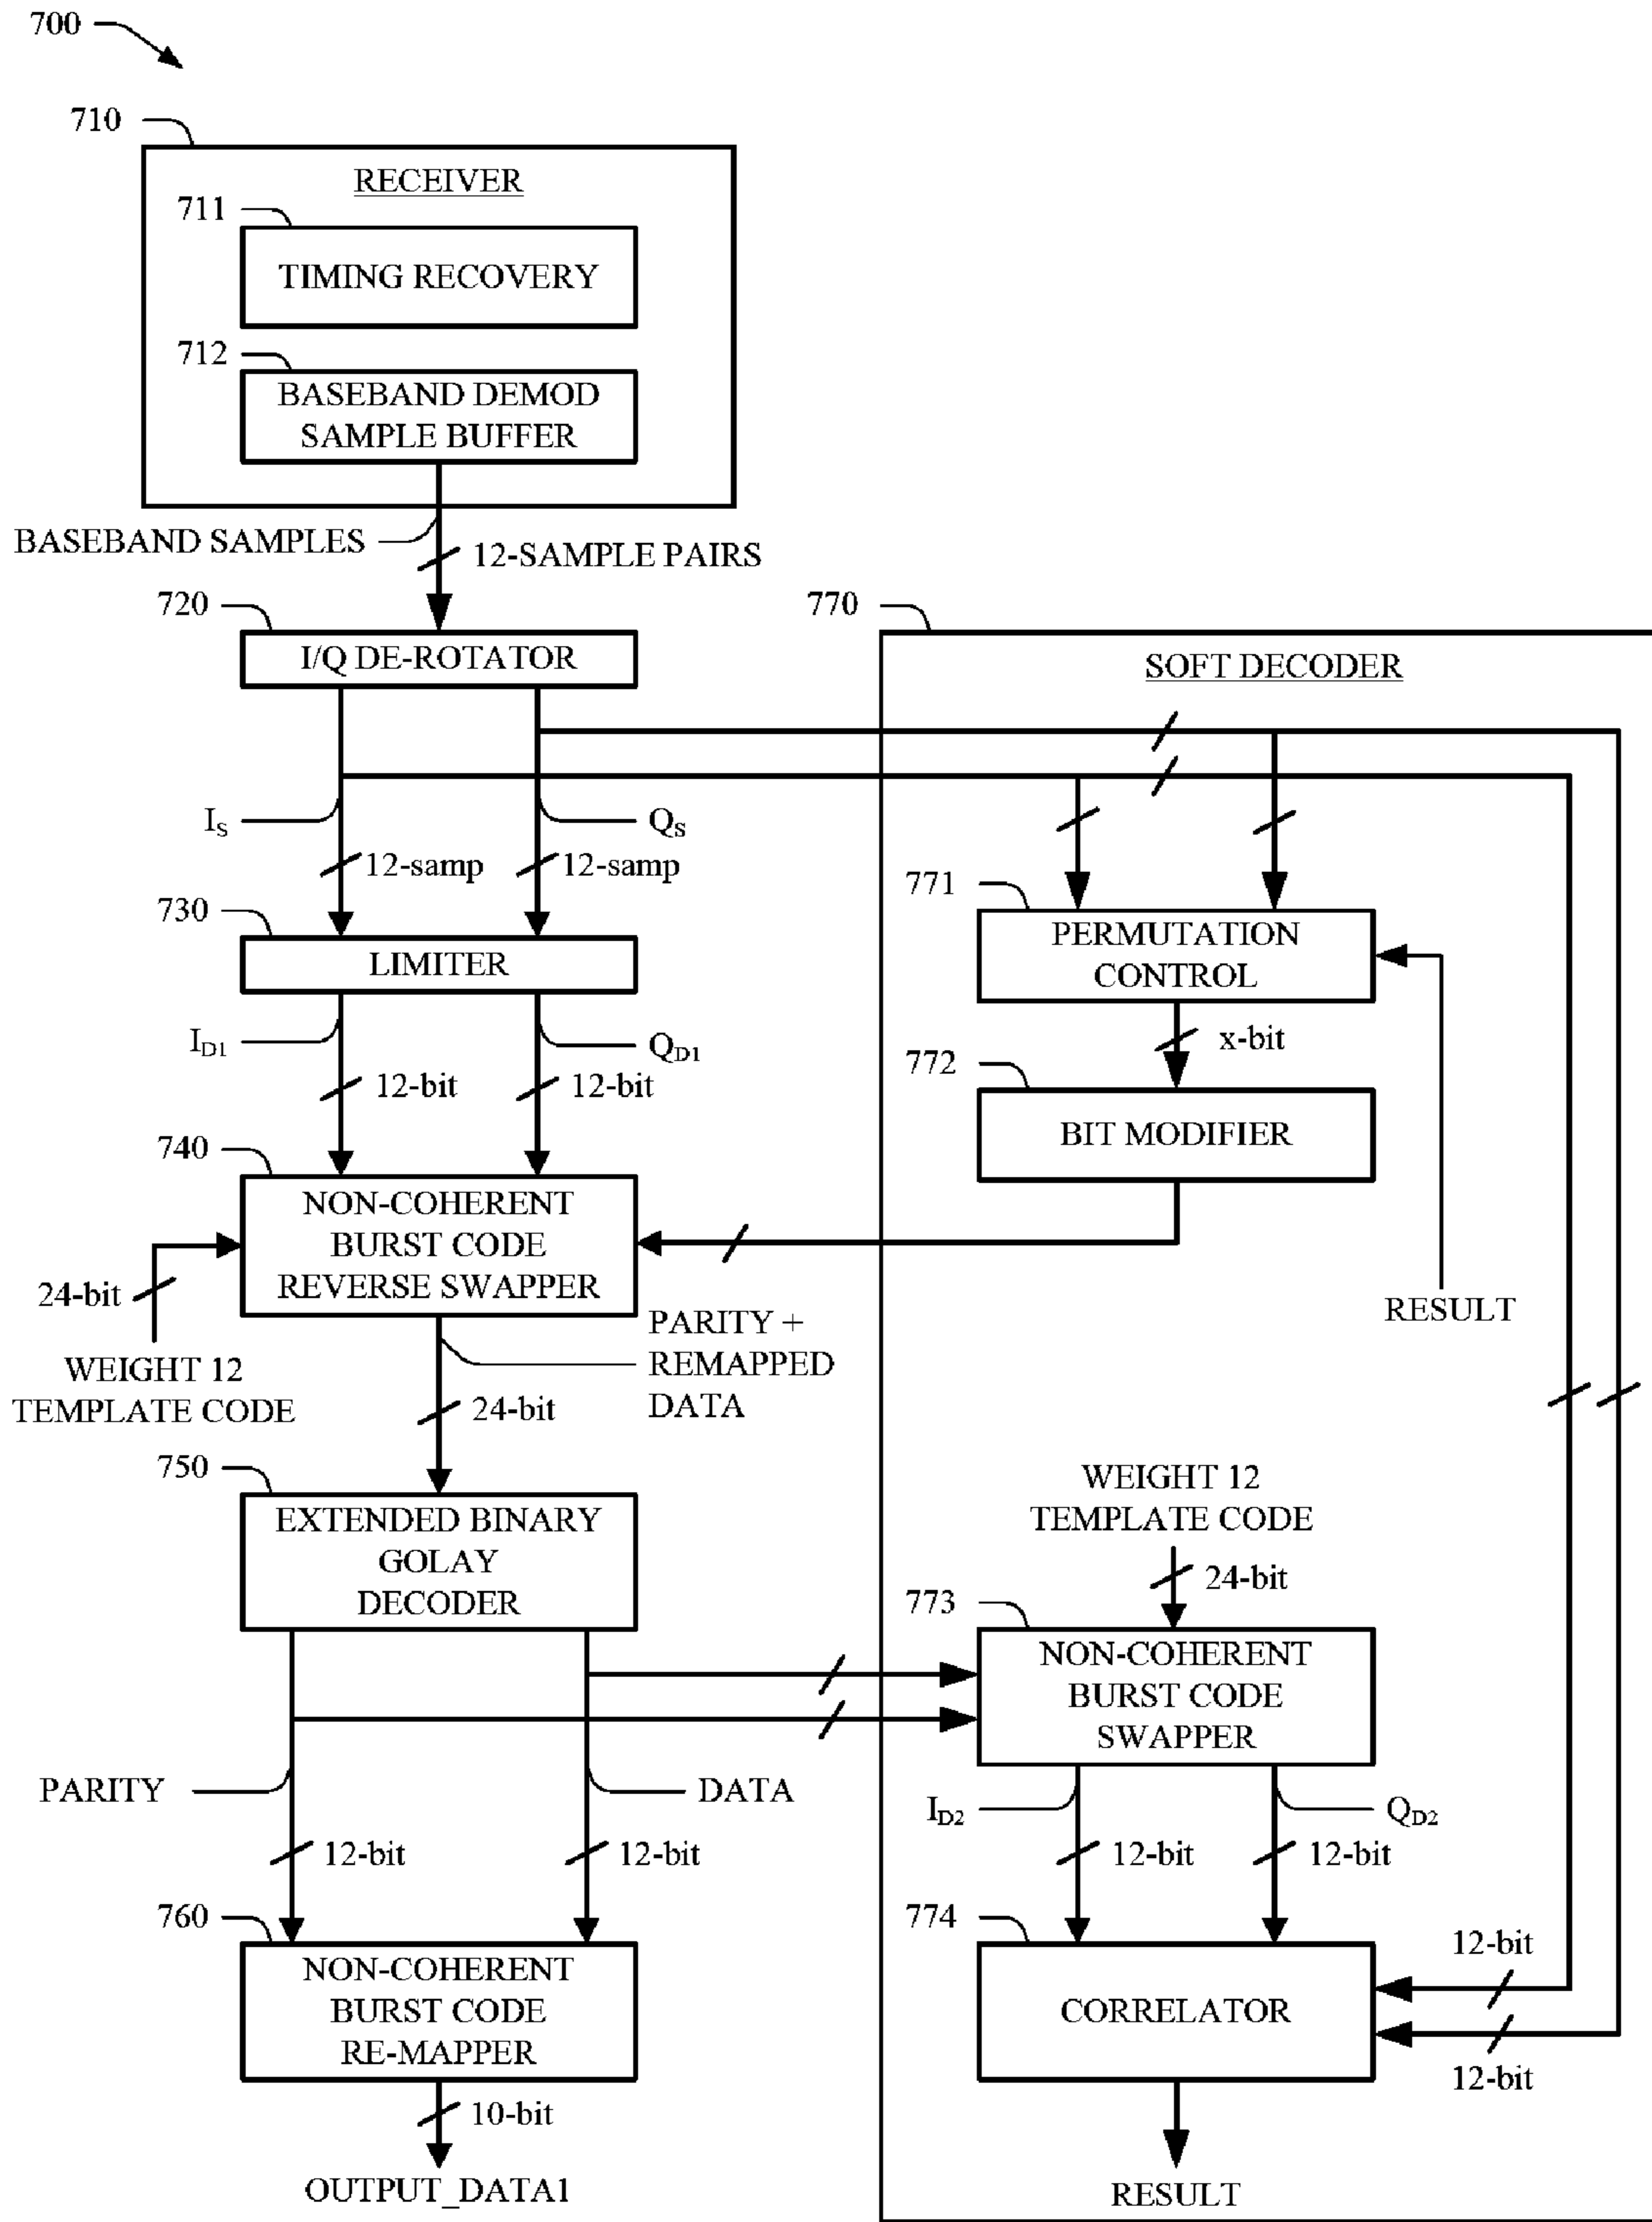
700

710

RECEIVER

711

TIMING RECOVERY

712

BASEBAND DEMOD SAMPLE BUFFER

BASEBAND SAMPLES

12-SAMPLE PAIRS

720

I/Q DE-ROTATOR

770

SOFT DECODER

$I_S$

$Q_S$

12-samp

12-samp

771

PERMUTATION CONTROL

730

LIMITER

$I_{D1}$

$Q_{D1}$

x-bit

772

12-bit

12-bit

BIT MODIFIER

740

NON-COHERENT BURST CODE REVERSE SWAPPER

24-bit

RESULT

WEIGHT 12 TEMPLATE CODE

PARITY + REMAPPED DATA

24-bit

750

EXTENDED BINARY GOLAY DECODER

WEIGHT 12 TEMPLATE CODE

24-bit

773

NON-COHERENT BURST CODE SWAPPER

PARITY

DATA

$I_{D2}$

$Q_{D2}$

12-bit

12-bit

12-bit

12-bit

760

NON-COHERENT BURST CODE RE-MAPPER

774

CORRELATOR

12-bit

12-bit

10-bit

OUTPUT_DATA1

RESULT